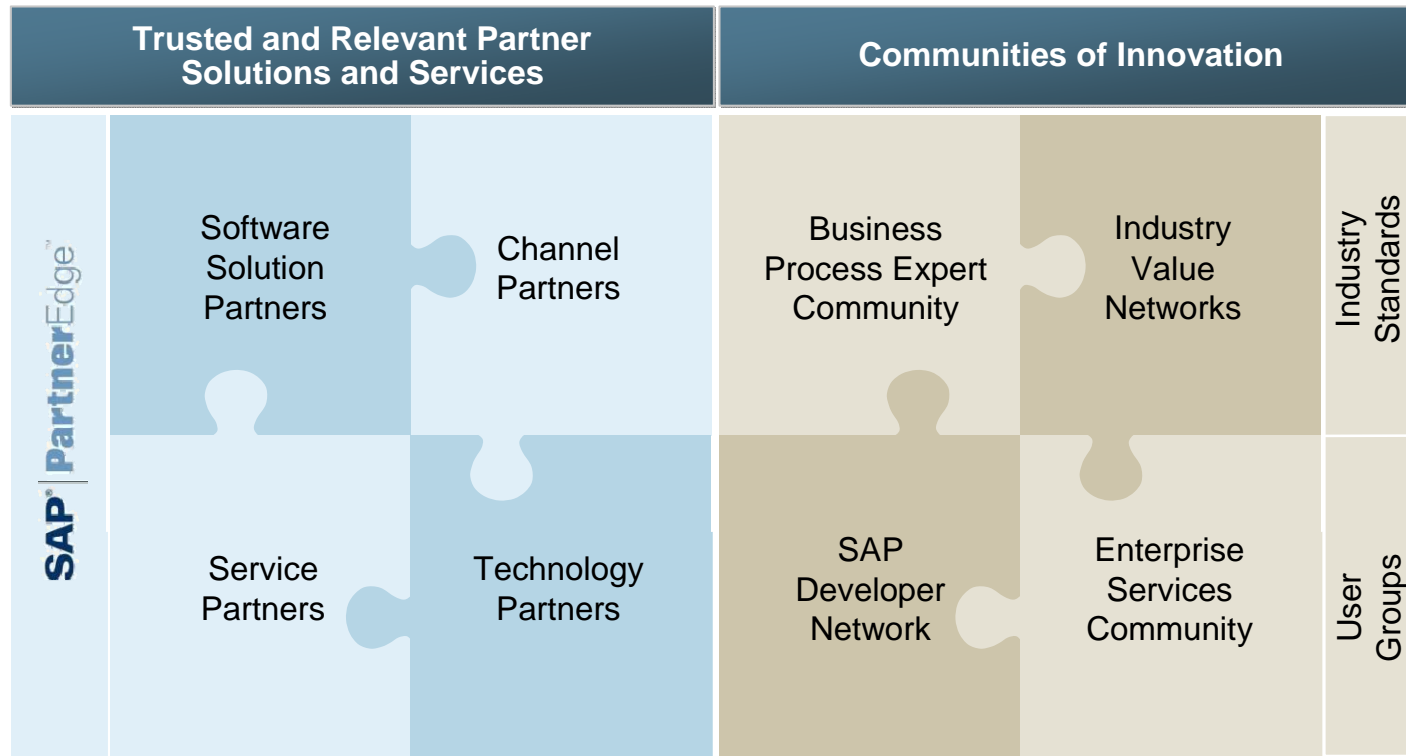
Trusted and Relevant Partner Solutions and Services

Communities of Innovation

SAP® | PartnerEdge®

Software Solution Partners

Channel Partners

Service Partners

Technology Partners

Business Process Expert Community

Industry Value Networks

SAP Developer Network

Enterprise Services Community

Industry Standards

User Groups